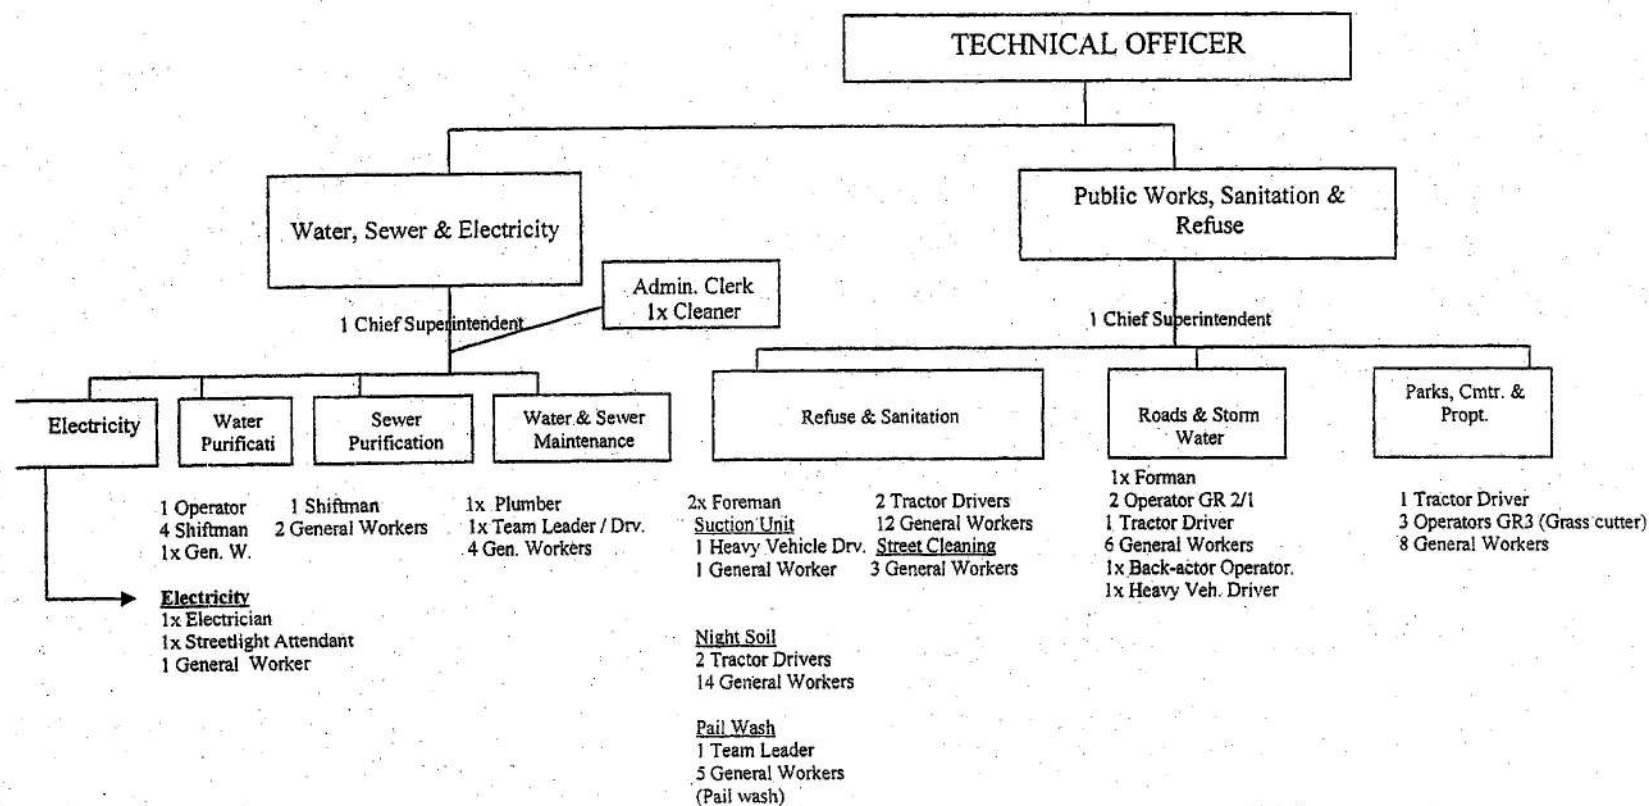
TECHNICAL OFFICER

Water, Sewer & Electricity

Public Works, Sanitation & Refuse

Admin. Clerk
1x Cleaner

1 Chief Superintendent

1 Chief Superintendent

Electricity

Water Purificati

Sewer Purification

Water & Sewer Maintenance

Refuse & Sanitation

Roads & Storm Water

Parks, Cmtr. & Propt.

1 Operator
4 Shiftman
1x Gen. W.

1 Shiftman
2 General Workers

1x Plumber
1x Team Leader / Drv.
4 Gen. Workers

2x Foreman
Suction Unit
1 Heavy Vehicle Drv.
1 General Worker

2 Tractor Drivers
12 General Workers
Street Cleaning
3 General Workers

1x Forman
2 Operator GR 2/1
1 Tractor Driver
6 General Workers
1x Back-actor Operator.
1x Heavy Veh. Driver

1 Tractor Driver
3 Operators GR3 (Grass cutter)
8 General Workers

Electricity
1x Electrician
1x Streetlight Attendant
1 General Worker

Night Soil
2 Tractor Drivers
14 General Workers

Pail Wash
1 Team Leader
5 General Workers
(Pail wash)